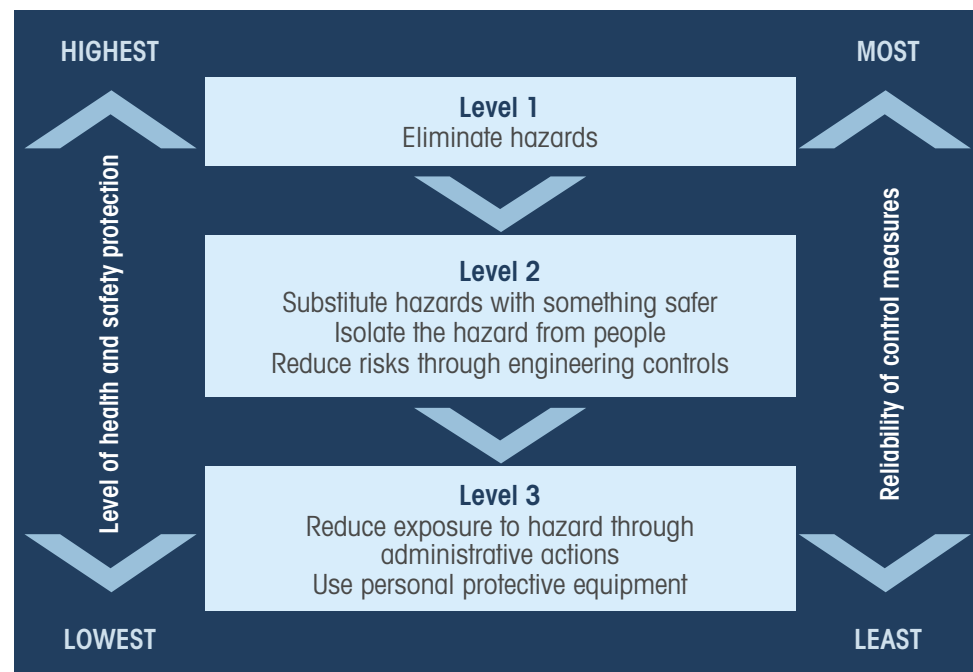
HIGHEST

MOST

Level of health and safety protection

Level 1
Eliminate hazards

Level 2
Substitute hazards with something safer
Isolate the hazard from people
Reduce risks through engineering controls

Level 3
Reduce exposure to hazard through administrative actions
Use personal protective equipment

Reliability of control measures

LOWEST

LEAST